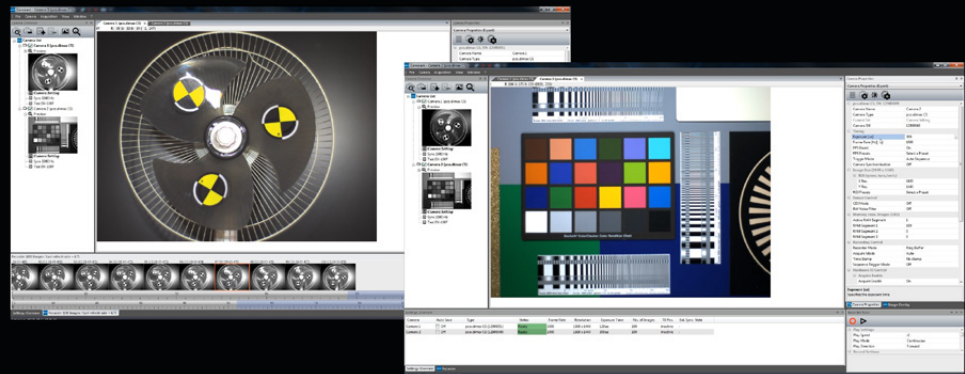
File Camera Acquisition View Window

Camera Set

Camera 1 (pco.dimax CS)

Camera Properties

Camera Name Camera 1

Camera Type

File Camera Acquisition View Window

Camera Set

Camera 1 (pco.dimax CS)

Camera 2 (pco.dimax CS)

Camera Properties

Camera Name Camera 2

Camera Type pco.dimax CS

Camera SN

Exposure [µs]

Frame Rate [Hz]

Trigger Mode Auto Sequence

Play Settings

Play Speed

Play Mode Continuous

Play Direction Forward

Camera Properties

Image Display

Camera 1

Camera 2

Camera

Status

Frame Rate

Resolution

Exposure Time

No. of Images